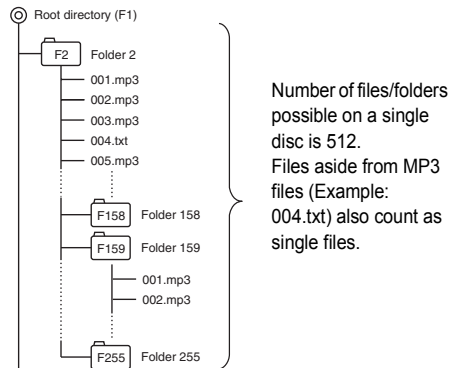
Root directory (F1)

F2 Folder 2

001.mp3

002.mp3

003.mp3

004.txt

005.mp3

F158 Folder 158

F159 Folder 159

001.mp3

002.mp3

F255 Folder 255

Number of files/folders possible on a single disc is 512.
Files aside from MP3 files (Example: 004.txt) also count as single files.